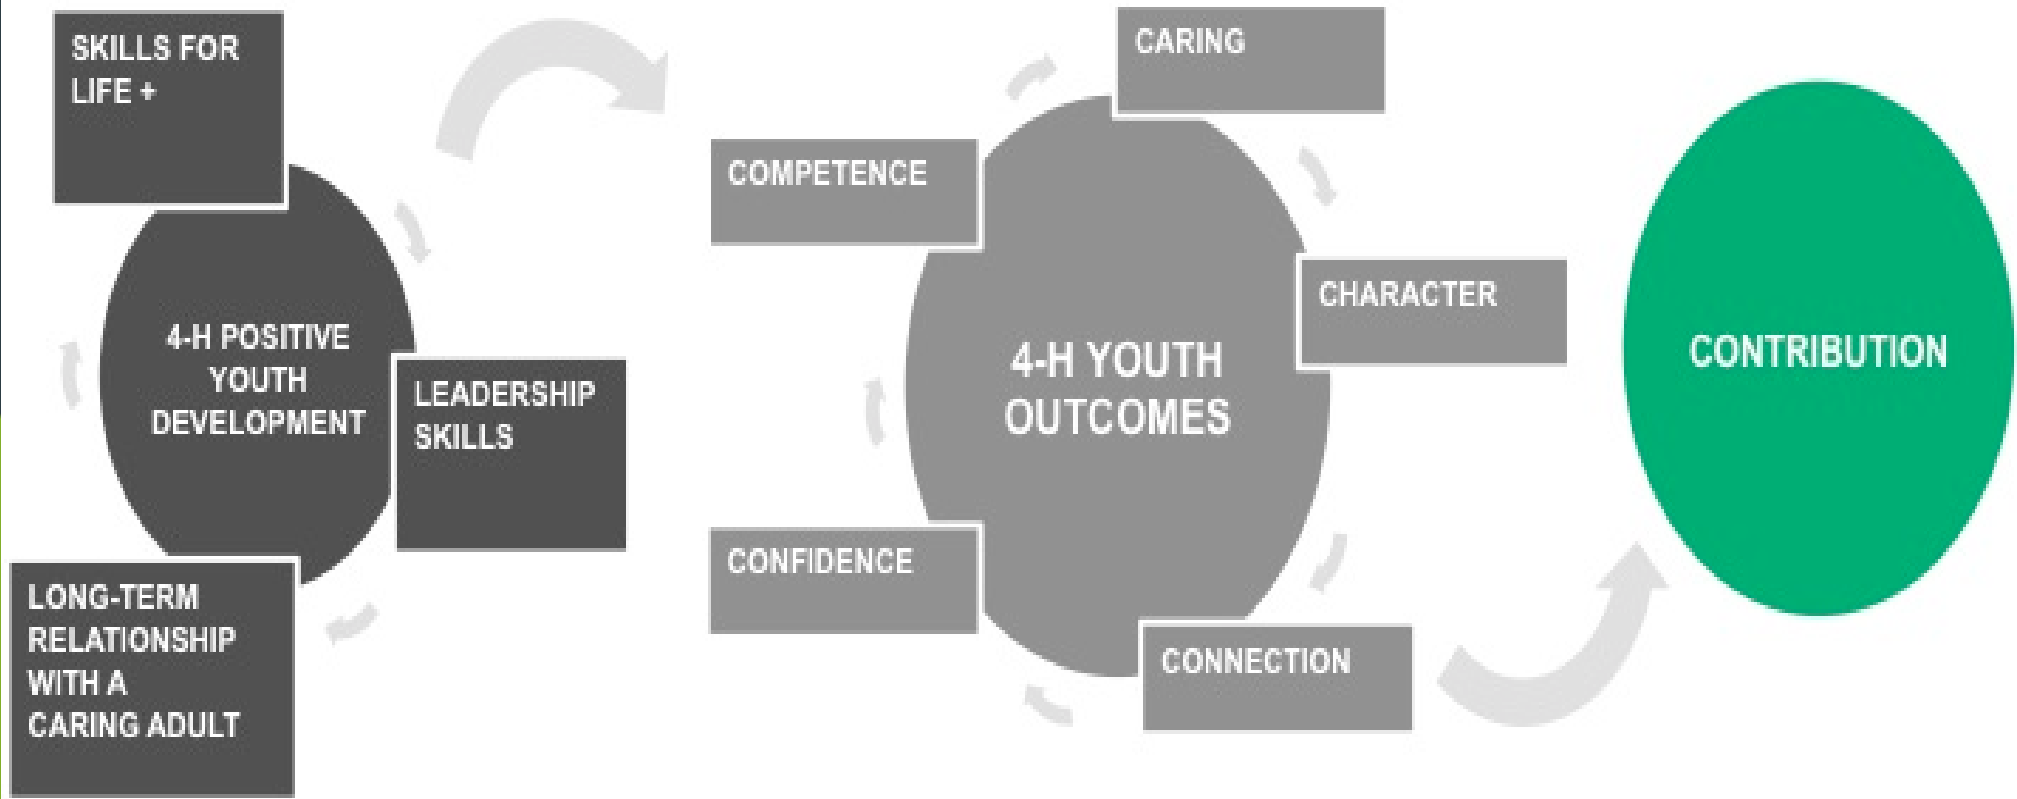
SKILLS FOR LIFE +

4-H POSITIVE YOUTH DEVELOPMENT

LEADERSHIP SKILLS

LONG-TERM RELATIONSHIP WITH A CARING ADULT

CARING

COMPETENCE

CHARACTER

4-H YOUTH OUTCOMES

CONFIDENCE

CONNECTION

CONTRIBUTION